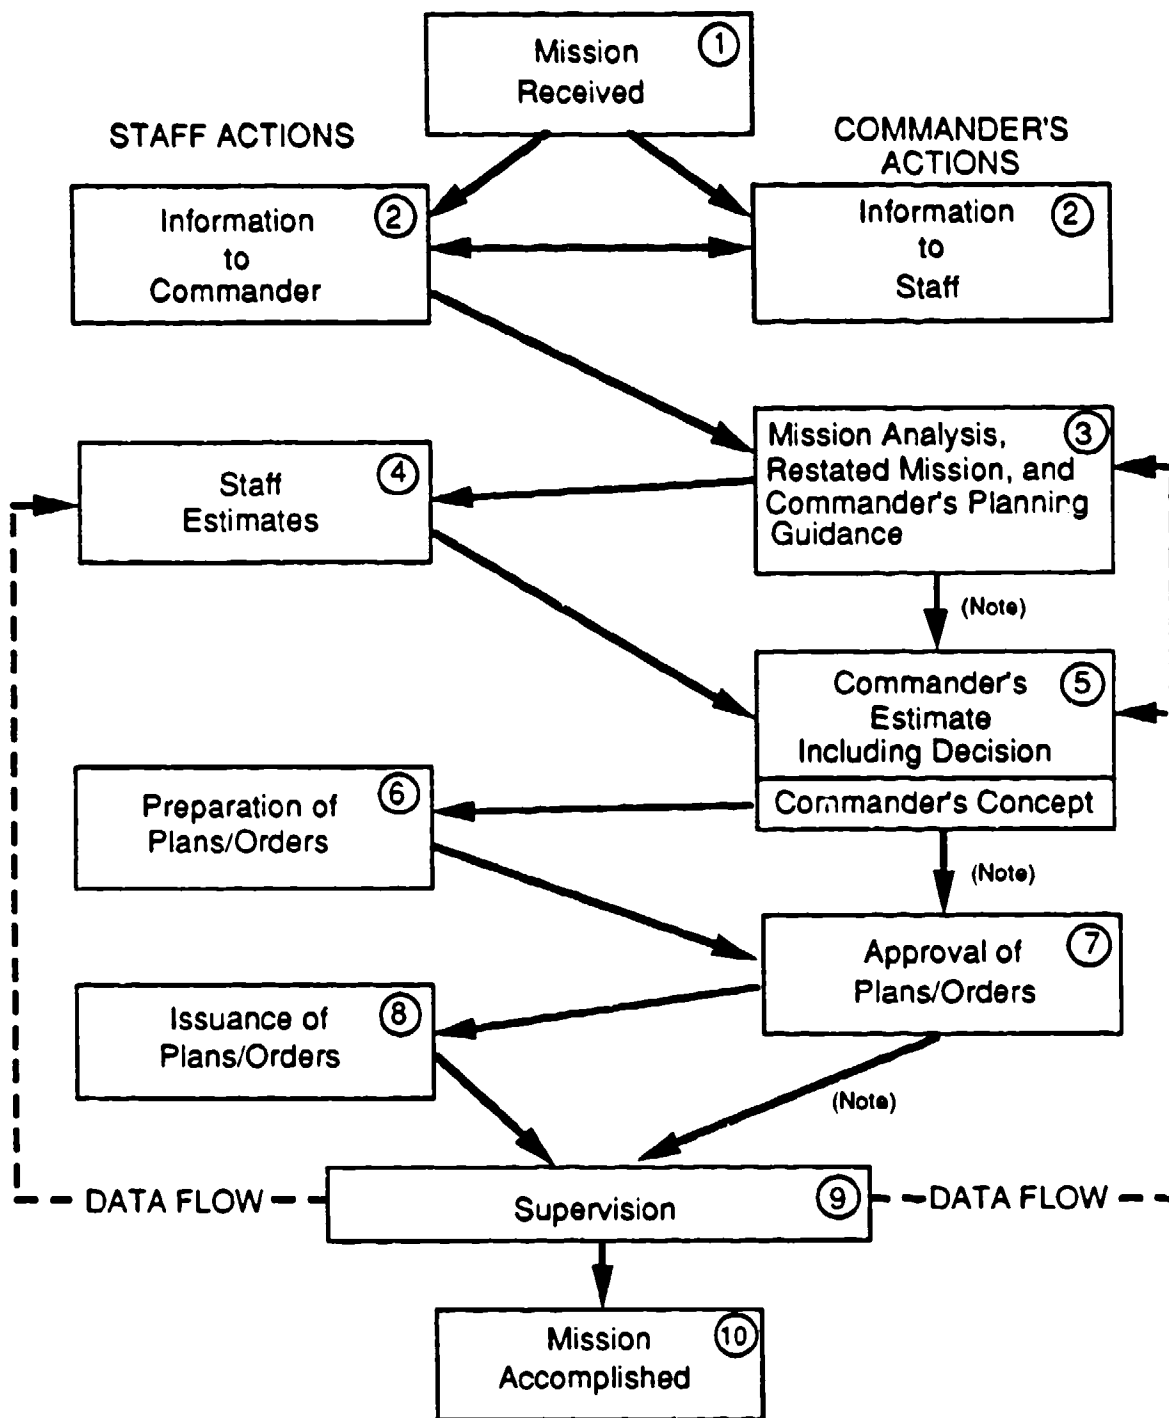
Mission Received ①

STAFF ACTIONS

COMMANDER'S ACTIONS

Information to Commander ②

Information to Staff ②

Mission Analysis, Restated Mission, and Commander's Planning Guidance ③

Staff Estimates ④

(Note)

Commander's Estimate Including Decision ⑤

Commander's Concept

Preparation of Plans/Orders ⑥

(Note)

Approval of Plans/Orders ⑦

Issuance of Plans/Orders ⑧

(Note)

DATA FLOW

Supervision ⑨

DATA FLOW

Mission Accomplished ⑩